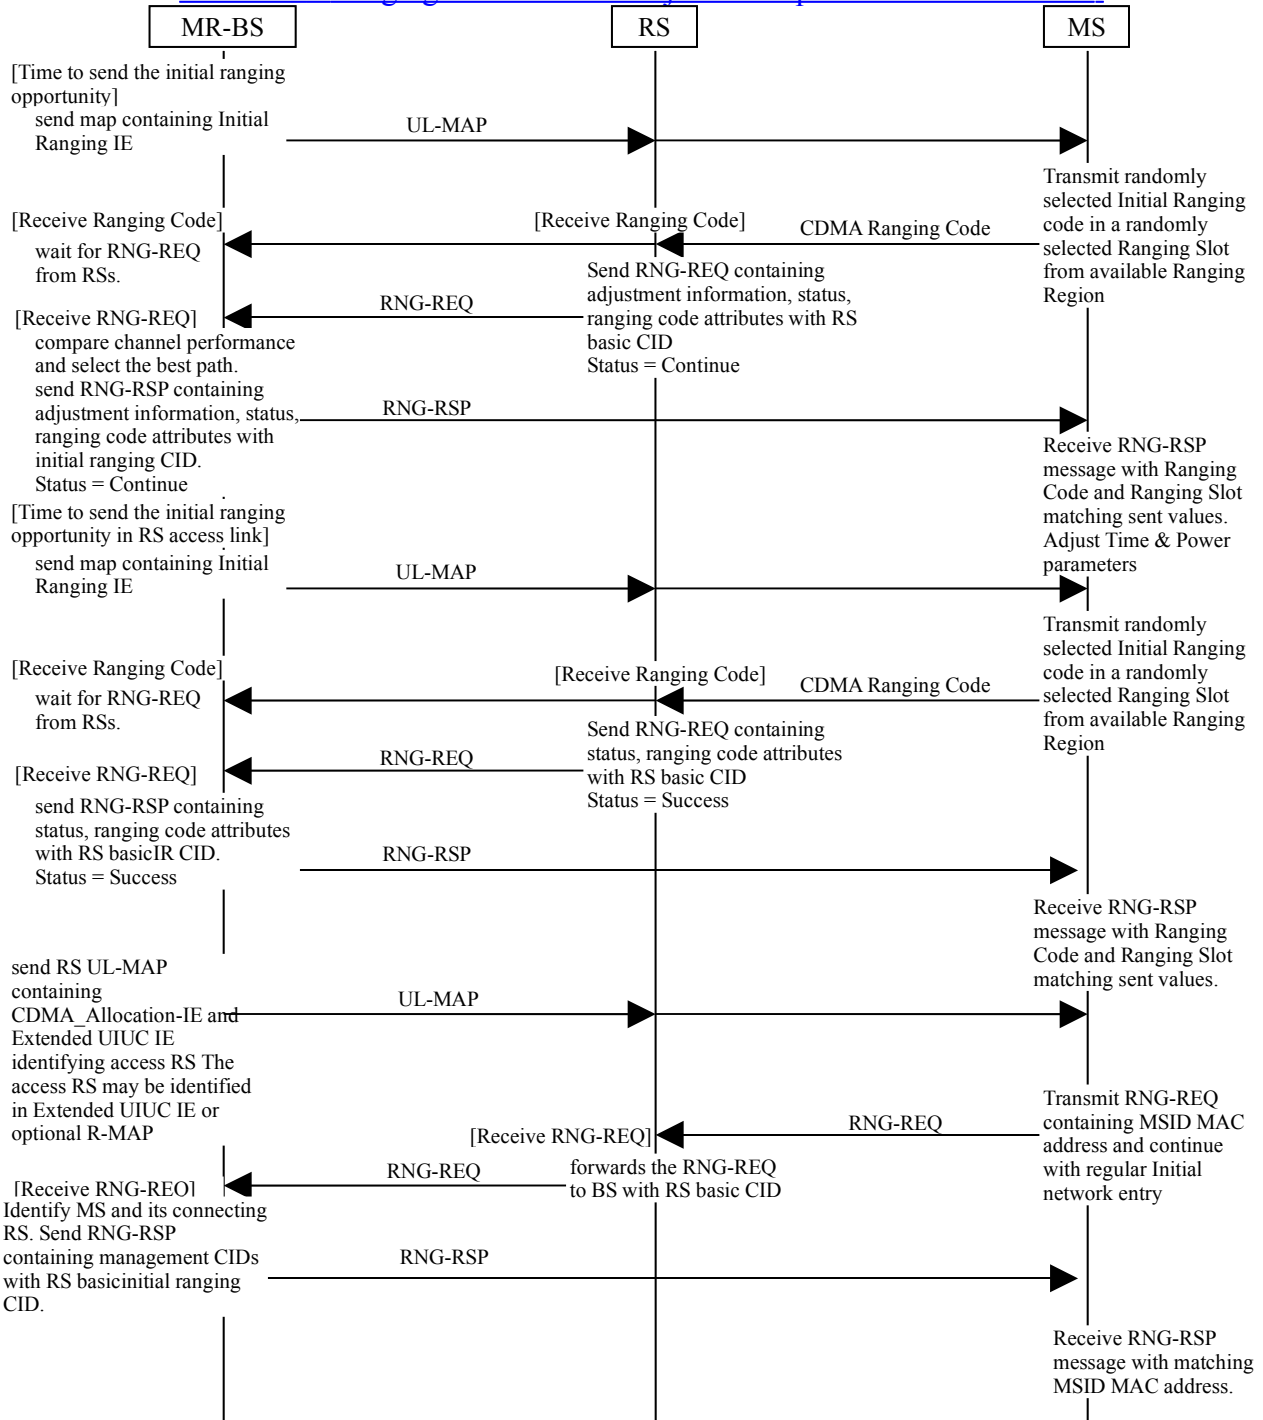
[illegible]

MR-BS

RS

MS

[Time to send the initial ranging opportunity]
send map containing Initial Ranging IE

UL-MAP

Transmit randomly selected Initial Ranging code in a randomly selected Ranging Slot from available Ranging Region

[Receive Ranging Code]
wait for RNG-REQ from RSs.

[Receive Ranging Code]

CDMA Ranging Code

Send RNG-REQ containing adjustment information, status, ranging code attributes with RS basic CID
Status = Continue

RNG-REQ

[Receive RNG-REQ]
compare channel performance and select the best path.
send RNG-RSP containing adjustment information, status, ranging code attributes with initial ranging CID.
Status = Continue

RNG-RSP

Receive RNG-RSP message with Ranging Code and Ranging Slot matching sent values. Adjust Time & Power parameters

[Time to send the initial ranging opportunity in RS access link]
send map containing Initial Ranging IE

UL-MAP

Transmit randomly selected Initial Ranging code in a randomly selected Ranging Slot from available Ranging Region

[Receive Ranging Code]
wait for RNG-REQ from RSs.

[Receive Ranging Code]

CDMA Ranging Code

Send RNG-REQ containing status, ranging code attributes with RS basic CID
Status = Success

RNG-REQ

[Receive RNG-REQ]
send RNG-RSP containing status, ranging code attributes with RS basicIR CID.
Status = Success

RNG-RSP

Receive RNG-RSP message with Ranging Code and Ranging Slot matching sent values.

send RS UL-MAP containing CDMA_Allocation-IE and Extended UIUC IE identifying access RS The access RS may be identified in Extended UIUC IE or optional R-MAP

UL-MAP

Transmit RNG-REQ containing MSID MAC address and continue with regular Initial network entry

[Receive RNG-REQ]

RNG-REQ

forwards the RNG-REQ to BS with RS basic CID

RNG-REQ

[Receive RNG-REQ]
Identify MS and its connecting RS. Send RNG-RSP containing management CIDs with RS basicinitial ranging CID.

RNG-RSP

Receive RNG-RSP message with matching MSID MAC address.